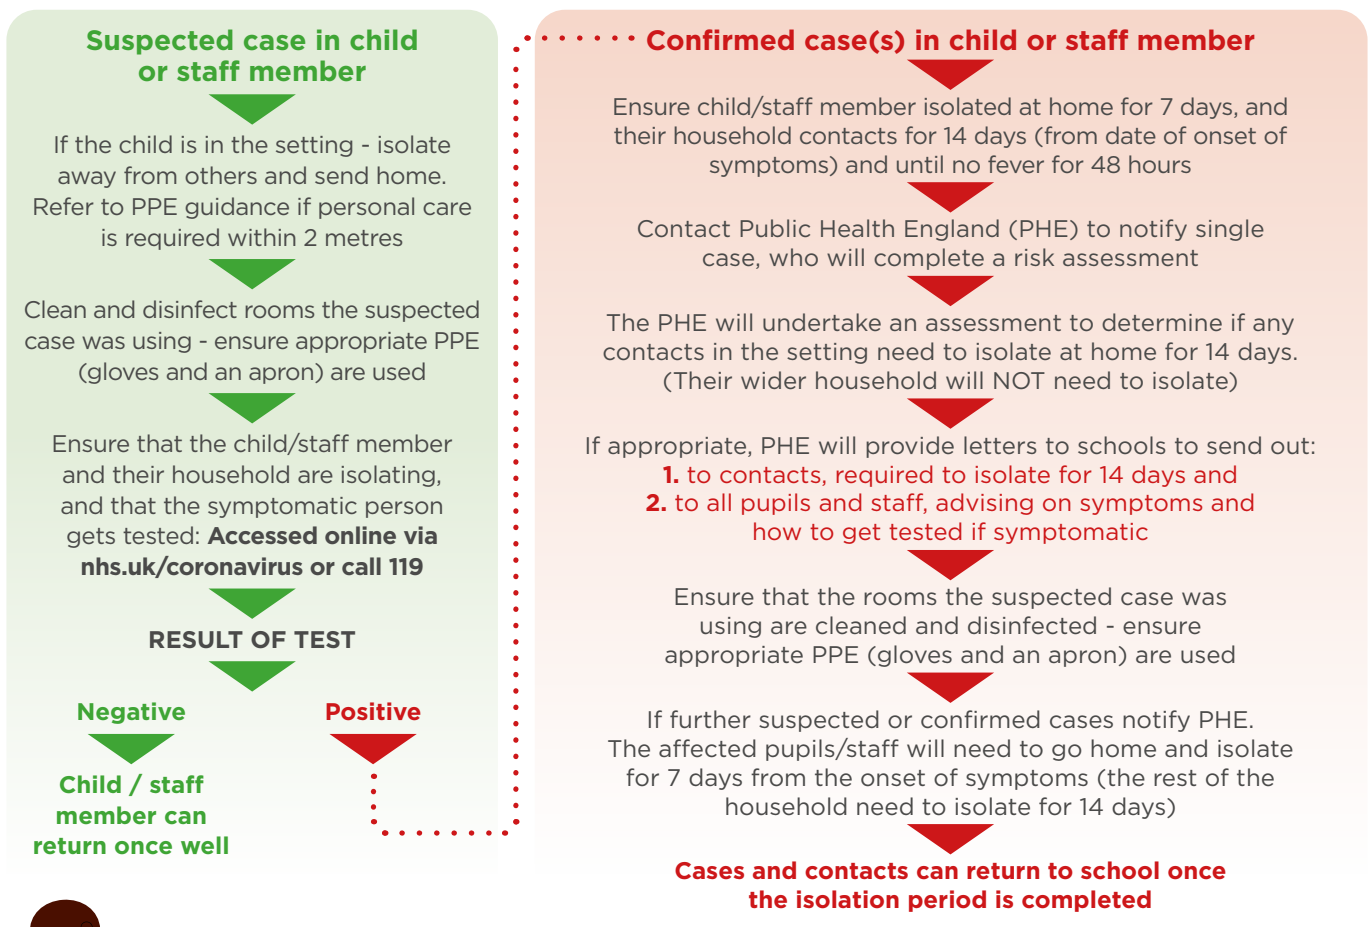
Suspected case in child or staff member

If the child is in the setting - isolate away from others and send home. Refer to PPE guidance if personal care is required within 2 metres

Clean and disinfect rooms the suspected case was using - ensure appropriate PPE (gloves and an apron) are used

Ensure that the child/staff member and their household are isolating, and that the symptomatic person gets tested: **Accessed online via nhs.uk/coronavirus or call 119**

RESULT OF TEST

Negative

Child / staff member can return once well

Positive

Confirmed case(s) in child or staff member

Ensure child/staff member isolated at home for 7 days, and their household contacts for 14 days (from date of onset of symptoms) and until no fever for 48 hours

Contact Public Health England (PHE) to notify single case, who will complete a risk assessment

The PHE will undertake an assessment to determine if any contacts in the setting need to isolate at home for 14 days. (Their wider household will NOT need to isolate)

If appropriate, PHE will provide letters to schools to send out:
**1.** to contacts, required to isolate for 14 days and
**2.** to all pupils and staff, advising on symptoms and how to get tested if symptomatic

Ensure that the rooms the suspected case was using are cleaned and disinfected - ensure appropriate PPE (gloves and an apron) are used

If further suspected or confirmed cases notify PHE. The affected pupils/staff will need to go home and isolate for 7 days from the onset of symptoms (the rest of the household need to isolate for 14 days)

Cases and contacts can return to school once the isolation period is completed